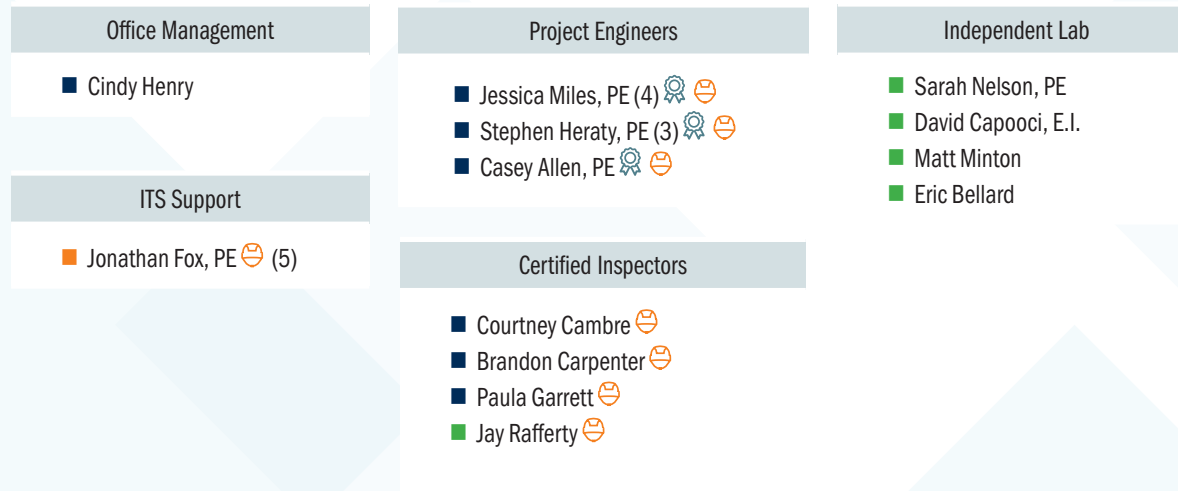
Office Management

- Cindy Henry

ITS Support

- Jonathan Fox, PE (5)

Project Engineers

- Jessica Miles, PE (4)
- Stephen Heraty, PE (3)
- Casey Allen, PE

Certified Inspectors

- Courtney Cambre
- Brandon Carpenter
- Paula Garrett
- Jay Rafferty

Independent Lab

- Sarah Nelson, PE
- David Capooci, E.I.
- Matt Minton
- Eric Bellard